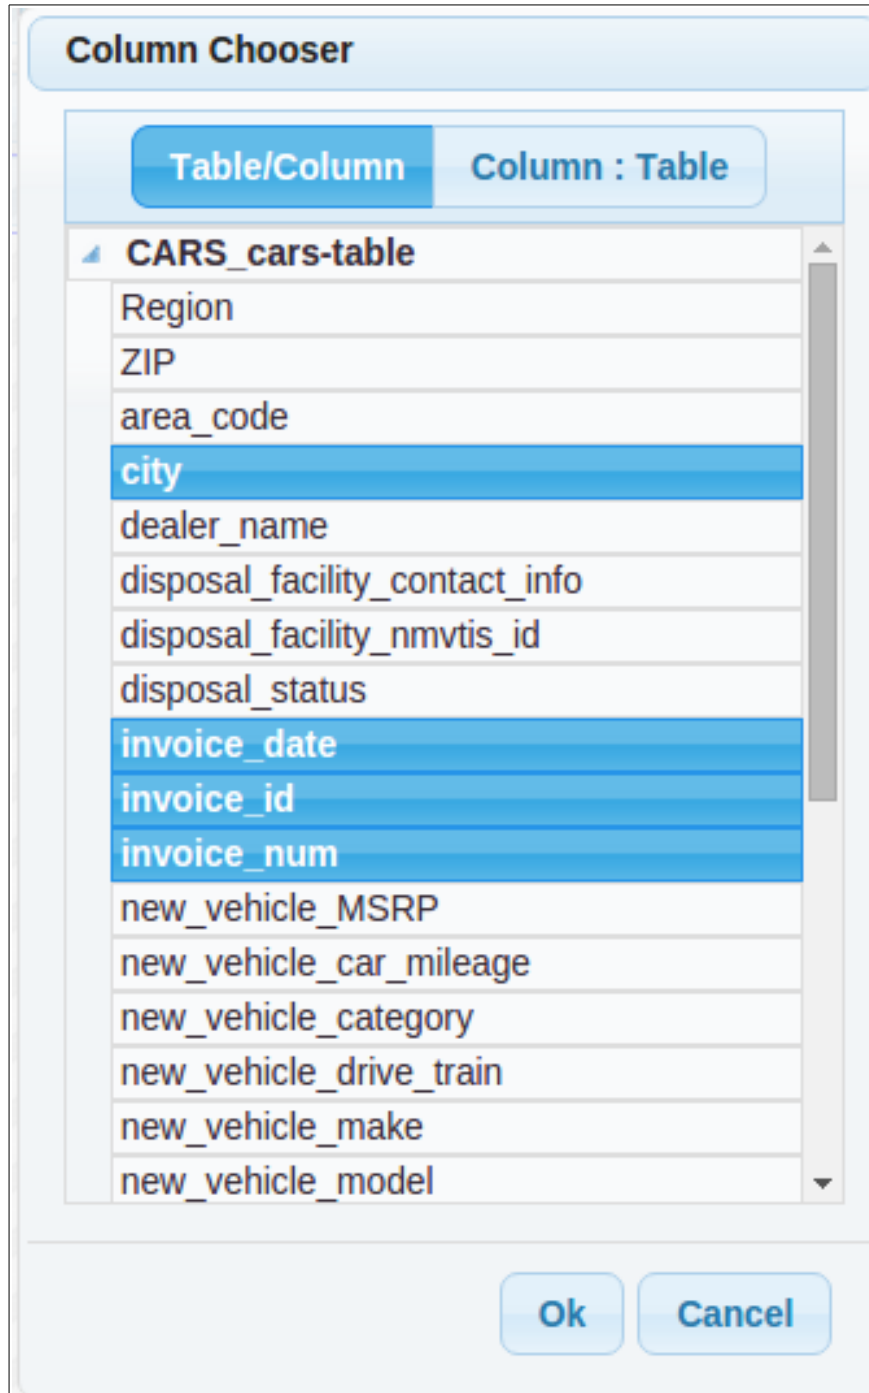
Column Chooser

Table/Column Column : Table

CARS_cars-table
Region
ZIP
area_code
city
dealer_name
disposal_facility_contact_info
disposal_facility_nmvtis_id
disposal_status
invoice_date
invoice_id
invoice_num
new_vehicle_MSRP
new_vehicle_car_mileage
new_vehicle_category
new_vehicle_drive_train
new_vehicle_make
new_vehicle_model

Ok Cancel